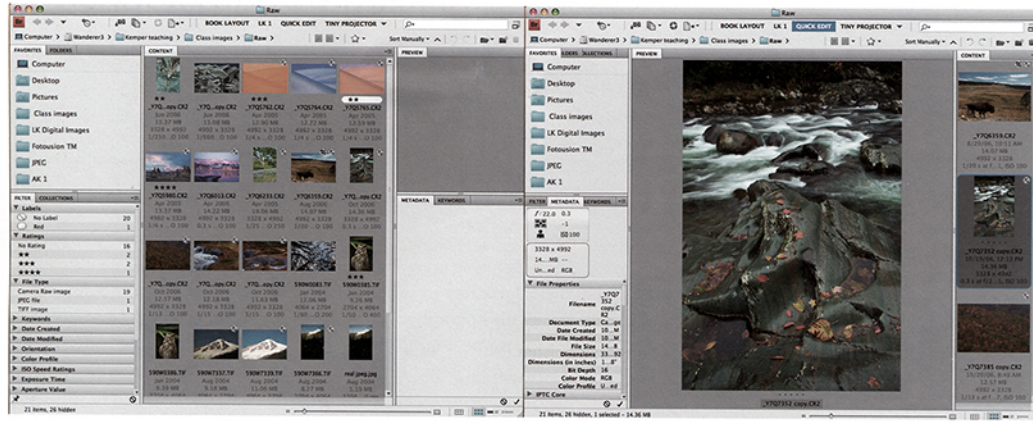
Raw

BOOK LAYOUT LK 1 QUICK EDIT TINY PROJECTOR

Computer > Wanderer3 > Kemper teaching > Class images > Raw >

Sort Manually

FAVORITES FOLDERS

Computer
Desktop
Pictures
Class images
LK Digital Images
Fotousion TM
JPEG
AK 1

CONTENT

PREVIEW

_Y7Q...opy.CR2
_Y7Q...opy.CR2
_Y7Q7764.CR2
_Y7Q7765.CR2

_Y7Q5866.CR2
_Y7Q6013.CR2
_Y7Q6233.CR2
_Y7Q6555.CR2
_Y7Q...opy.CR2

_Y7Q...opy.CR2
_Y7Q...opy.CR2
_Y7Q...opy.CR2
S90W0066.TIF
S90W0085.TIF

S90W0386.TIF
S90W7337.TIF
S90W7339.TIF
S90W7366.TIF
red jpeg.jpg

FILTER COLLECTIONS

Labels
No Label 20
Red 1
Ratings
No Rating 16
★★ 2
★★★ 2
★★★★ 1
File Type
Camera Raw image 19
JPEG file 1
TIFF image 1
Keywords
Date Created
Date Modified
Orientation
Color Profile
ISO Speed Ratings
Exposure Time
Aperture Value

METADATA KEYWORDS

21 items, 26 hidden

Raw

BOOK LAYOUT LK 1 QUICK EDIT TINY PROJECTOR

Computer > Wanderer3 > Kemper teaching > Class images > Raw >

Sort Manually

FAVORITES FOLDERS COLLECTIONS

Computer
Desktop
Pictures
Class images
LK Digital Images
Fotousion TM
JPEG
AK 1

PREVIEW

CONTENT

FILTER METADATA KEYWORDS

f/22.0 0.3
-1
ISO 100
3328 x 4992
14...MB
Un...ed RGB

File Properties
Filename _Y7Q7352 copy.CR2
Document Type Ca...ge
Date Created 10...M
Date File Modified 10...M
File Size 14...B
Dimensions 33...92
Dimensions (in inches) 1...8"
Bit Depth 16
Color Mode RGB
Color Profile U...ed
IPTC Core

_Y7Q6359.CR2
_Y7Q7352 copy.CR2
_Y7Q7385 copy.CR2

_Y7Q7352 copy.CR2

21 items, 26 hidden, 1 selected - 14.36 MB